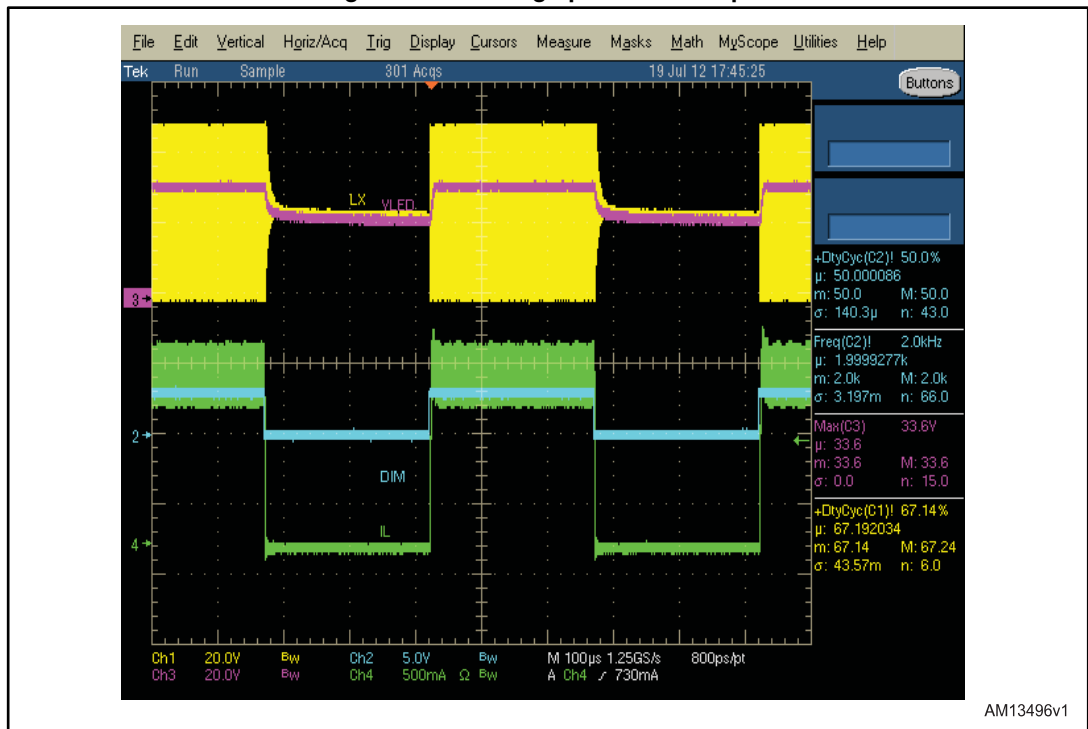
File Edit Vertical Horiz/Acq Trig Display Cursors Measure Masks Math MyScope Utilities Help

Tek Run Sample 301 Acqs 19 Jul 12 17:45:25

Buttons

LX VLED

3

2

DIM

IL

4

+DtyCyc(C2)! 50.0%
µ: 50.000086
m: 50.0 M: 50.0
σ: 140.3µ n: 43.0

Freq(C2)! 2.0kHz
µ: 1.9999277k
m: 2.0k M: 2.0k
σ: 3.197m n: 66.0

Max(C3) 33.6V
µ: 33.6
m: 33.6 M: 33.6
σ: 0.0 n: 15.0

+DtyCyc(C1)! 67.14%
µ: 67.192034
m: 67.14 M: 67.24
σ: 43.57m n: 6.0

Ch1 20.0V Bw Ch2 5.0V Bw M 100µs 1.25GS/s 800ps/pt
Ch3 20.0V Bw Ch4 500mA Ω Bw A Ch4 ∫ 730mA

AM13496v1